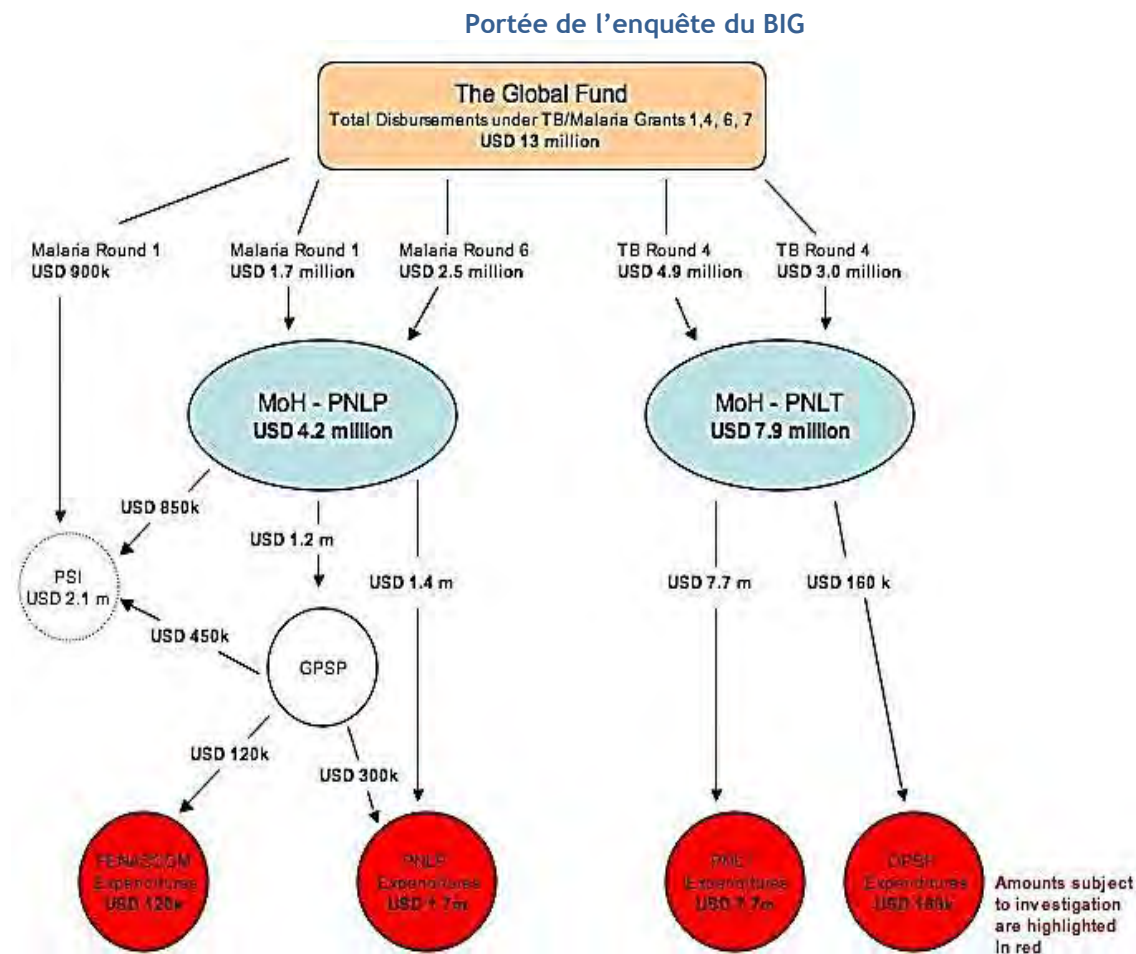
Portée de l'enquête du BIG

The Global Fund
Total Disbursements under TB/Malaria Grants 1,4, 6, 7
USD 13 million

Malaria Round 1
USD 900k

Malaria Round 1
USD 1.7 million

Malaria Round 6
USD 2.5 million

TB Round 4
USD 4.9 million

TB Round 4
USD 3.0 million

MoH - PNLP
USD 4.2 million

MoH - PNLT
USD 7.9 million

USD 850k

USD 1.2 m

USD 1.4 m

USD 7.7 m

USD 160 k

PSI
USD 2.1 m

USD 450k

GPSP

USD 120k

USD 300k

FENASCOM
Expenditures
USD 120k

PNLP
Expenditures
USD 1.7m

PNLT
Expenditures
USD 7.7m

OPSH
Expenditures
USD 160k

Amounts subject to investigation are highlighted in red